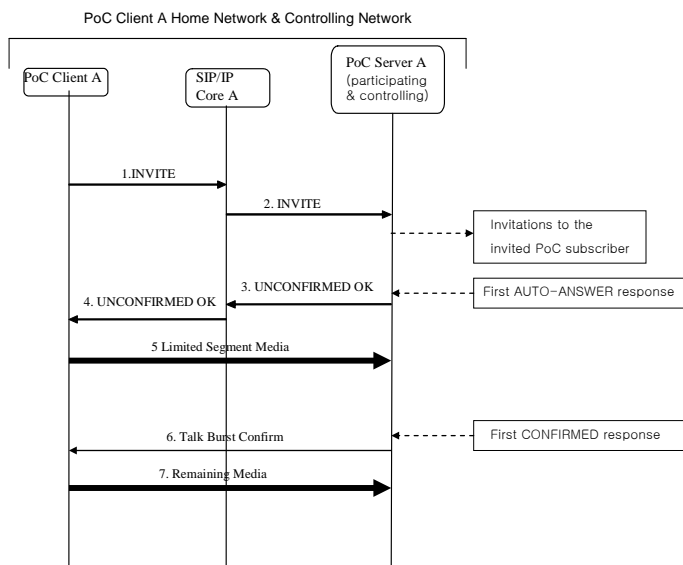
PoC Client A Home Network & Controlling Network

PoC Client A

SIP/IP Core A

PoC Server A (participating & controlling)

1.INVITE

2. INVITE

Invitations to the invited PoC subscriber

3. UNCONFIRMED OK

First AUTO-ANSWER response

4. UNCONFIRMED OK

5 Limited Segment Media

6. Talk Burst Confirm

First CONFIRMED response

7. Remaining Media